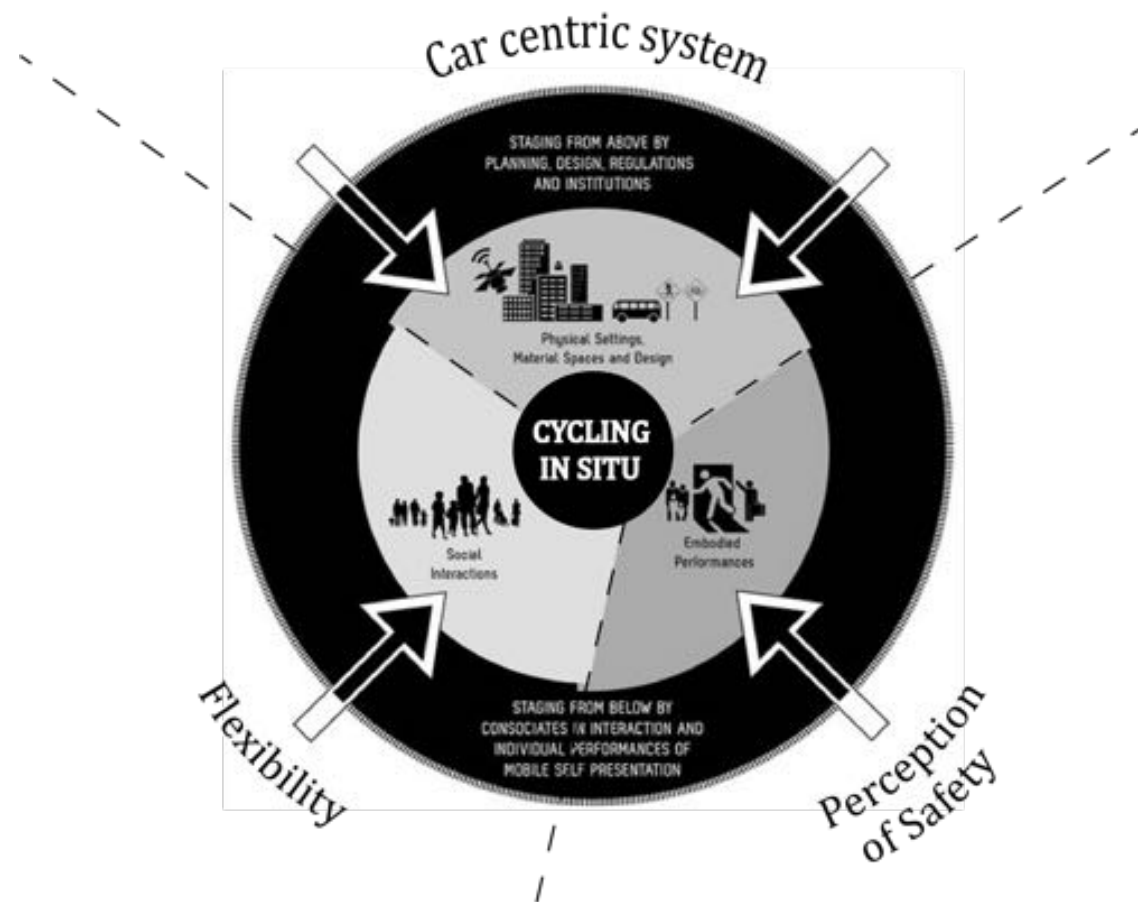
Car centric system

STAGING FROM ABOVE BY PLANNING, DESIGN, REGULATIONS AND INSTITUTIONS

Physical Settings, Material Spaces and Design

CYCLING IN SITU

Social Interactions

Embodied Performances

STAGING FROM BELOW BY CONSOCIATES IN INTERACTION AND INDIVIDUAL PERFORMANCES OF MOBILE SELF PRESENTATION

Flexibility

Perception of Safety